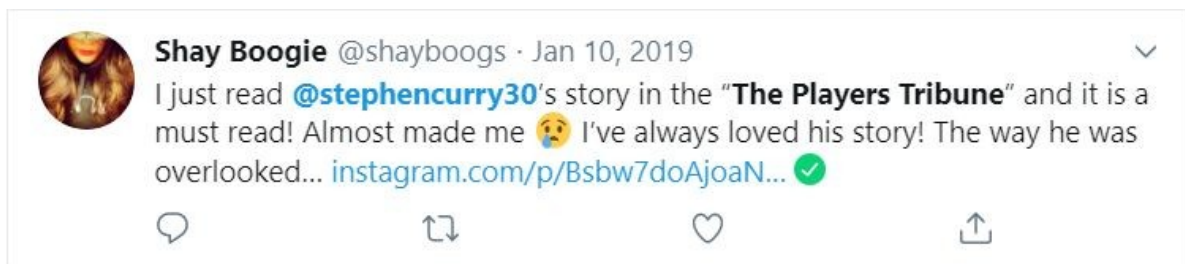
Shay Boogie @shayboogs · Jan 10, 2019

I just read @stephencurry30's story in the "The Players Tribune" and it is a must read! Almost made me 😢 I've always loved his story! The way he was overlooked... instagram.com/p/Bsbw7doAjoaN... ✅